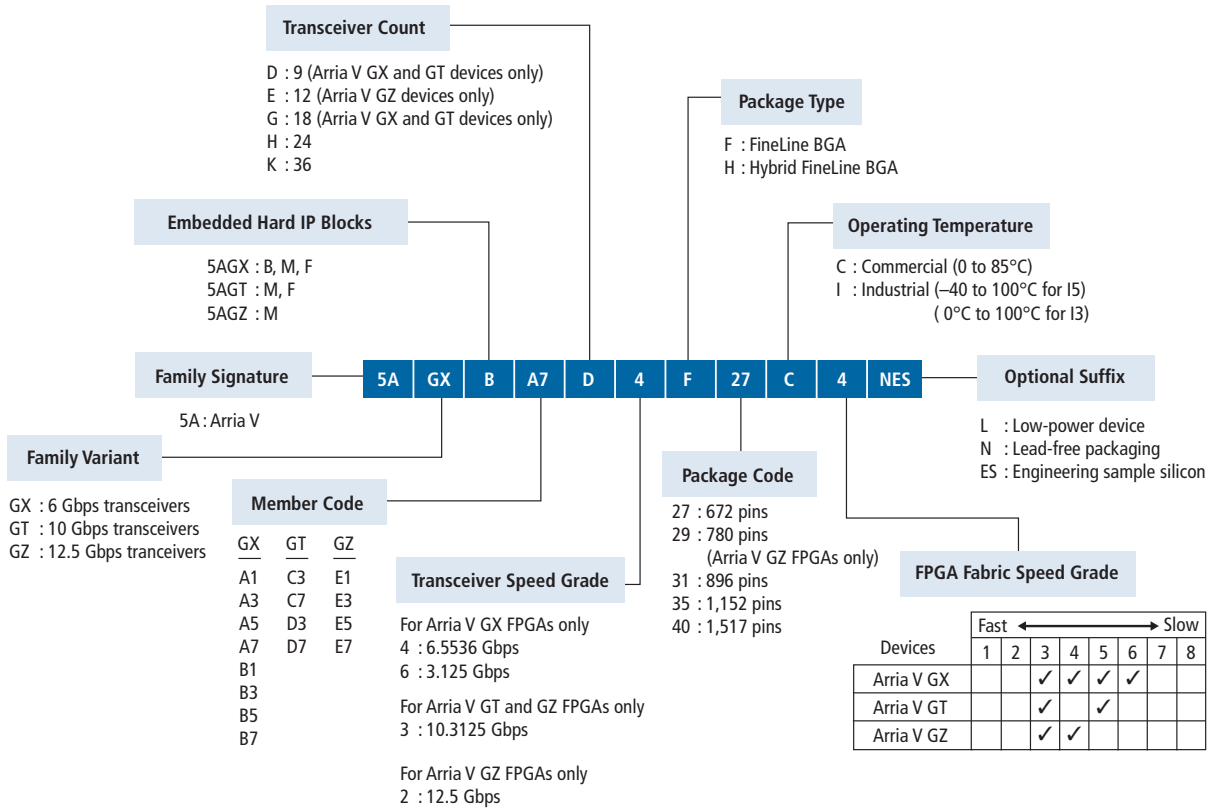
Transceiver Count

D : 9 (Arria V GX and GT devices only)
E : 12 (Arria V GZ devices only)
G : 18 (Arria V GX and GT devices only)
H : 24
K : 36

Package Type

F : FineLine BGA
H : Hybrid FineLine BGA

Embedded Hard IP Blocks

5AGX : B, M, F
5AGT : M, F
5AGZ : M

Operating Temperature

C : Commercial (0 to 85°C)
I : Industrial (–40 to 100°C for I5)
( 0°C to 100°C for I3)

Family Signature

5A : Arria V

5A | GX | B | A7 | D | 4 | F | 27 | C | 4 | NES

Optional Suffix

L : Low-power device
N : Lead-free packaging
ES : Engineering sample silicon

Family Variant

GX : 6 Gbps transceivers
GT : 10 Gbps transceivers
GZ : 12.5 Gbps tranceivers

Member Code

| GX | GT | GZ |
|---|---|---|
| A1 | C3 | E1 |
| A3 | C7 | E3 |
| A5 | D3 | E5 |
| A7 | D7 | E7 |
| B1 | | |
| B3 | | |
| B5 | | |
| B7 | | |

Package Code

27 : 672 pins
29 : 780 pins
(Arria V GZ FPGAs only)
31 : 896 pins
35 : 1,152 pins
40 : 1,517 pins

Transceiver Speed Grade

For Arria V GX FPGAs only
4 : 6.5536 Gbps
6 : 3.125 Gbps

For Arria V GT and GZ FPGAs only
3 : 10.3125 Gbps

For Arria V GZ FPGAs only
2 : 12.5 Gbps

FPGA Fabric Speed Grade

| Devices | 1 | 2 | 3 | 4 | 5 | 6 | 7 | 8 |
|---|---|---|---|---|---|---|---|---|
| | Fast | | | | | | | Slow |
| Arria V GX | | | ✓ | ✓ | ✓ | ✓ | | |
| Arria V GT | | | ✓ | | ✓ | | | |
| Arria V GZ | | | ✓ | ✓ | | | | |